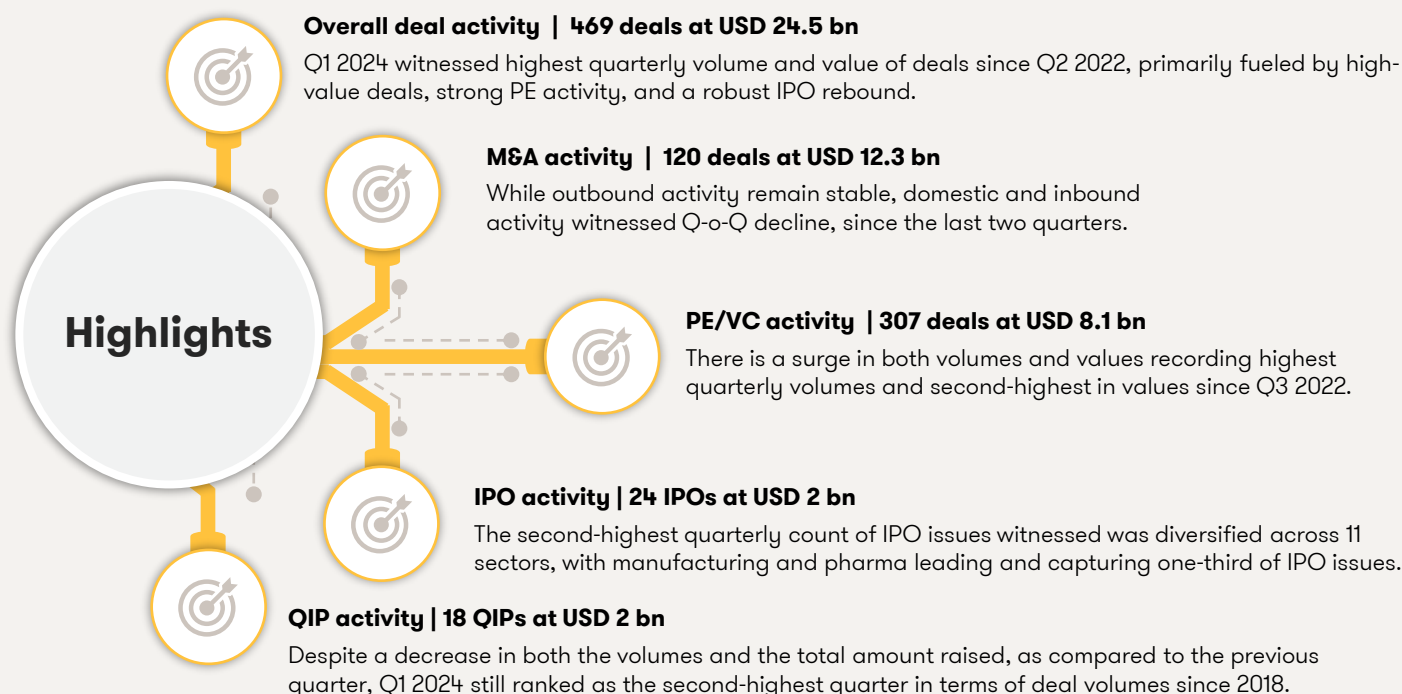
Highlights

Overall deal activity | 469 deals at USD 24.5 bn

Q1 2024 witnessed highest quarterly volume and value of deals since Q2 2022, primarily fueled by high-value deals, strong PE activity, and a robust IPO rebound.

M&A activity | 120 deals at USD 12.3 bn

While outbound activity remain stable, domestic and inbound activity witnessed Q-o-Q decline, since the last two quarters.

PE/VC activity | 307 deals at USD 8.1 bn

There is a surge in both volumes and values recording highest quarterly volumes and second-highest in values since Q3 2022.

IPO activity | 24 IPOs at USD 2 bn

The second-highest quarterly count of IPO issues witnessed was diversified across 11 sectors, with manufacturing and pharma leading and capturing one-third of IPO issues.

QIP activity | 18 QIPs at USD 2 bn

Despite a decrease in both the volumes and the total amount raised, as compared to the previous quarter, Q1 2024 still ranked as the second-highest quarter in terms of deal volumes since 2018.